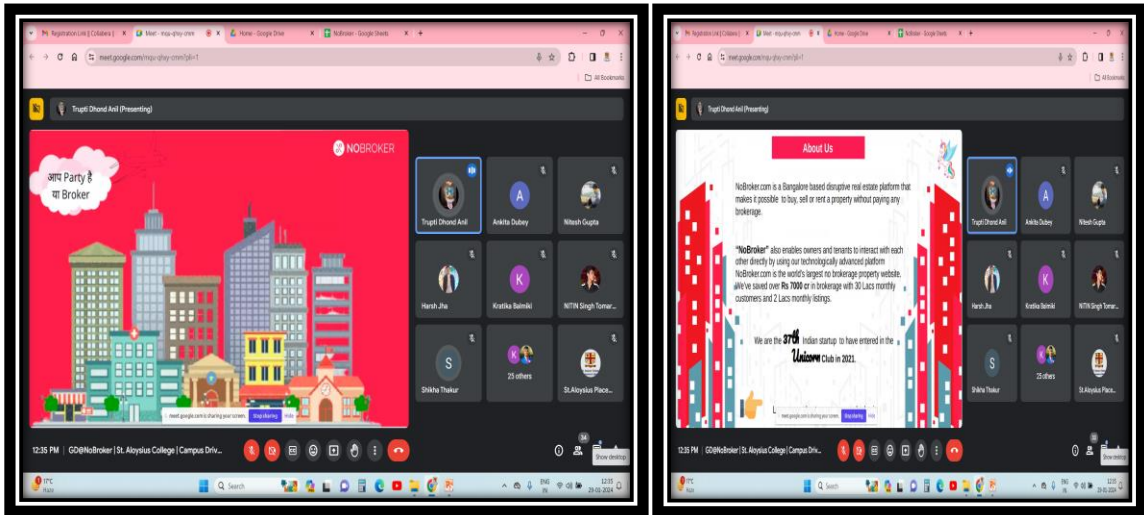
M Registration Link || Collabora | Meet - mqu-qhsy-cmm | Home - Google Drive | NoBroker - Google Sheets

meet.google.com/mqu-qhsy-cmm?pli=1

All Bookmarks

Trupti Dhond Anil (Presenting)

NOBROKER

आप Party है या Broker

meet.google.com is sharing your screen. Stop sharing Hide

Trupti Dhond Anil

Ankita Dubey

Nitesh Gupta

Harsh Jha

Kratika Balmiki

NITIN Singh Tomar...

Shikha Thakur

25 others

St.Aloysius Place...

12:35 PM | GD@NoBroker | St. Aloysius College | Campus Driv...

34

Show desktop

17°C Haze

Search

ENG IN

12:35 29-01-2024

Registration Link || Collabora | Meet - mqu-qhsy-cmm | Home - Google Drive | NoBroker - Google Sheets

meet.google.com/mqu-qhsy-cmm?pli=1

All Bookmarks

Trupti Dhond Anil (Presenting)

About Us

NoBroker.com is a Bangalore based disruptive real estate platform that makes it possible to buy, sell or rent a property without paying any brokerage.

"NoBroker" also enables owners and tenants to interact with each other directly by using our technologically advanced platform NoBroker.com is the world's largest no brokerage property website. We've saved over Rs 7000 cr in brokerage with 30 Lacs monthly customers and 2 Lacs monthly listings.

We are the 37th Indian startup to have entered in the Unicorn Club in 2021.

meet.google.com is sharing your screen. Stop sharing Hide

Trupti Dhond Anil

Ankita Dubey

Nitesh Gupta

Harsh Jha

Kratika Balmiki

NITIN Singh Tomar...

Shikha Thakur

25 others

St.Aloysius Place...

12:35 PM | GD@NoBroker | St. Aloysius College | Campus Driv...

Show desktop

17°C Haze

Search

ENG IN

12:35 29-01-2024